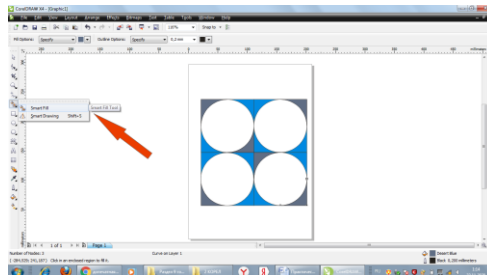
CorelDRAW X4 - [Graphic1]
File Edit View Layout Arrange Effects Bitmaps Text Table Tools Window Help
100% Snap to
Fill Options: Specify Outline Options: Specify 0.2 mm
Smart Fill
Smart Drawing Shift+S
Smart Fill Tool
1 of 1 Page 1
Number of Nodes: 1 Curve on Layer 1
Click on an enclosed region to fill it.
Desert Blue
Black 0.200 millimeters